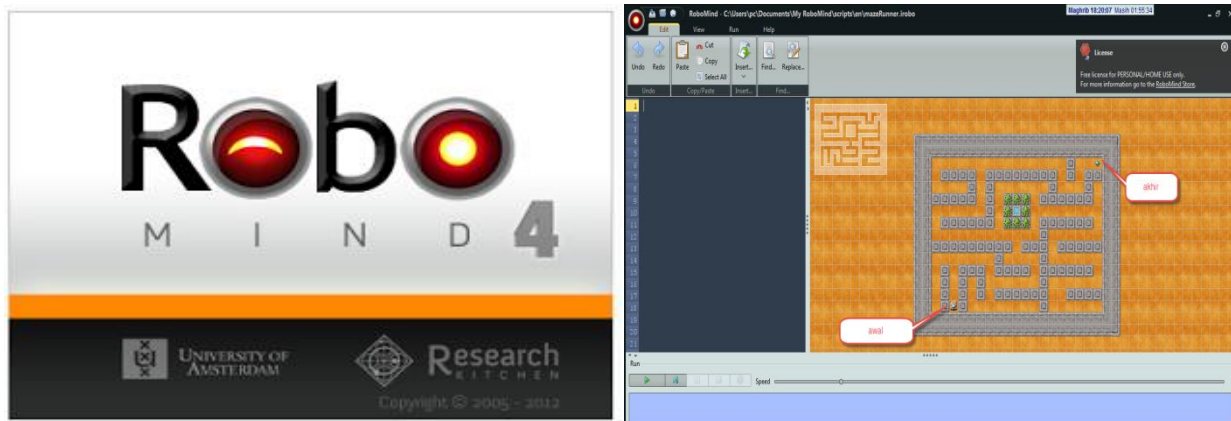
RoboMIND 4

UNIVERSITY OF AMSTERDAM

Research KITCHEN

Copyright © 2005 - 2012

RoboMind - C:\Users\pc\Documents\My RoboMind\scripts\en\mazeRunner.irobo

Maghrib 18:20:07 Masih 01:55:34

Edit View Run Help

Undo Redo Paste Cut Copy Select All Insert... Find... Replace...

Undo Copy/Paste Insert... Find...

License

Free licence for PERSONAL/HOME USE only.
For more information go to the RoboMind Store.

1 2 3 4 5 6 7 8 9 10 11 12 13 14 15 16 17 18 19 20 21

akhir

awal

Run

Speed